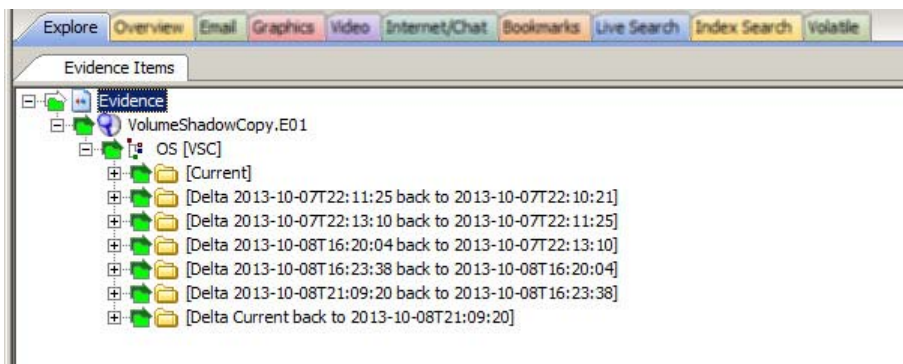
Explore Overview Email Graphics Video Internet/Chat Bookmarks Live Search Index Search Volatile

Evidence Items

Evidence
VolumeShadowCopy.E01
OS [VSC]
[Current]
[Delta 2013-10-07T22:11:25 back to 2013-10-07T22:10:21]
[Delta 2013-10-07T22:13:10 back to 2013-10-07T22:11:25]
[Delta 2013-10-08T16:20:04 back to 2013-10-07T22:13:10]
[Delta 2013-10-08T16:23:38 back to 2013-10-08T16:20:04]
[Delta 2013-10-08T21:09:20 back to 2013-10-08T16:23:38]
[Delta Current back to 2013-10-08T21:09:20]